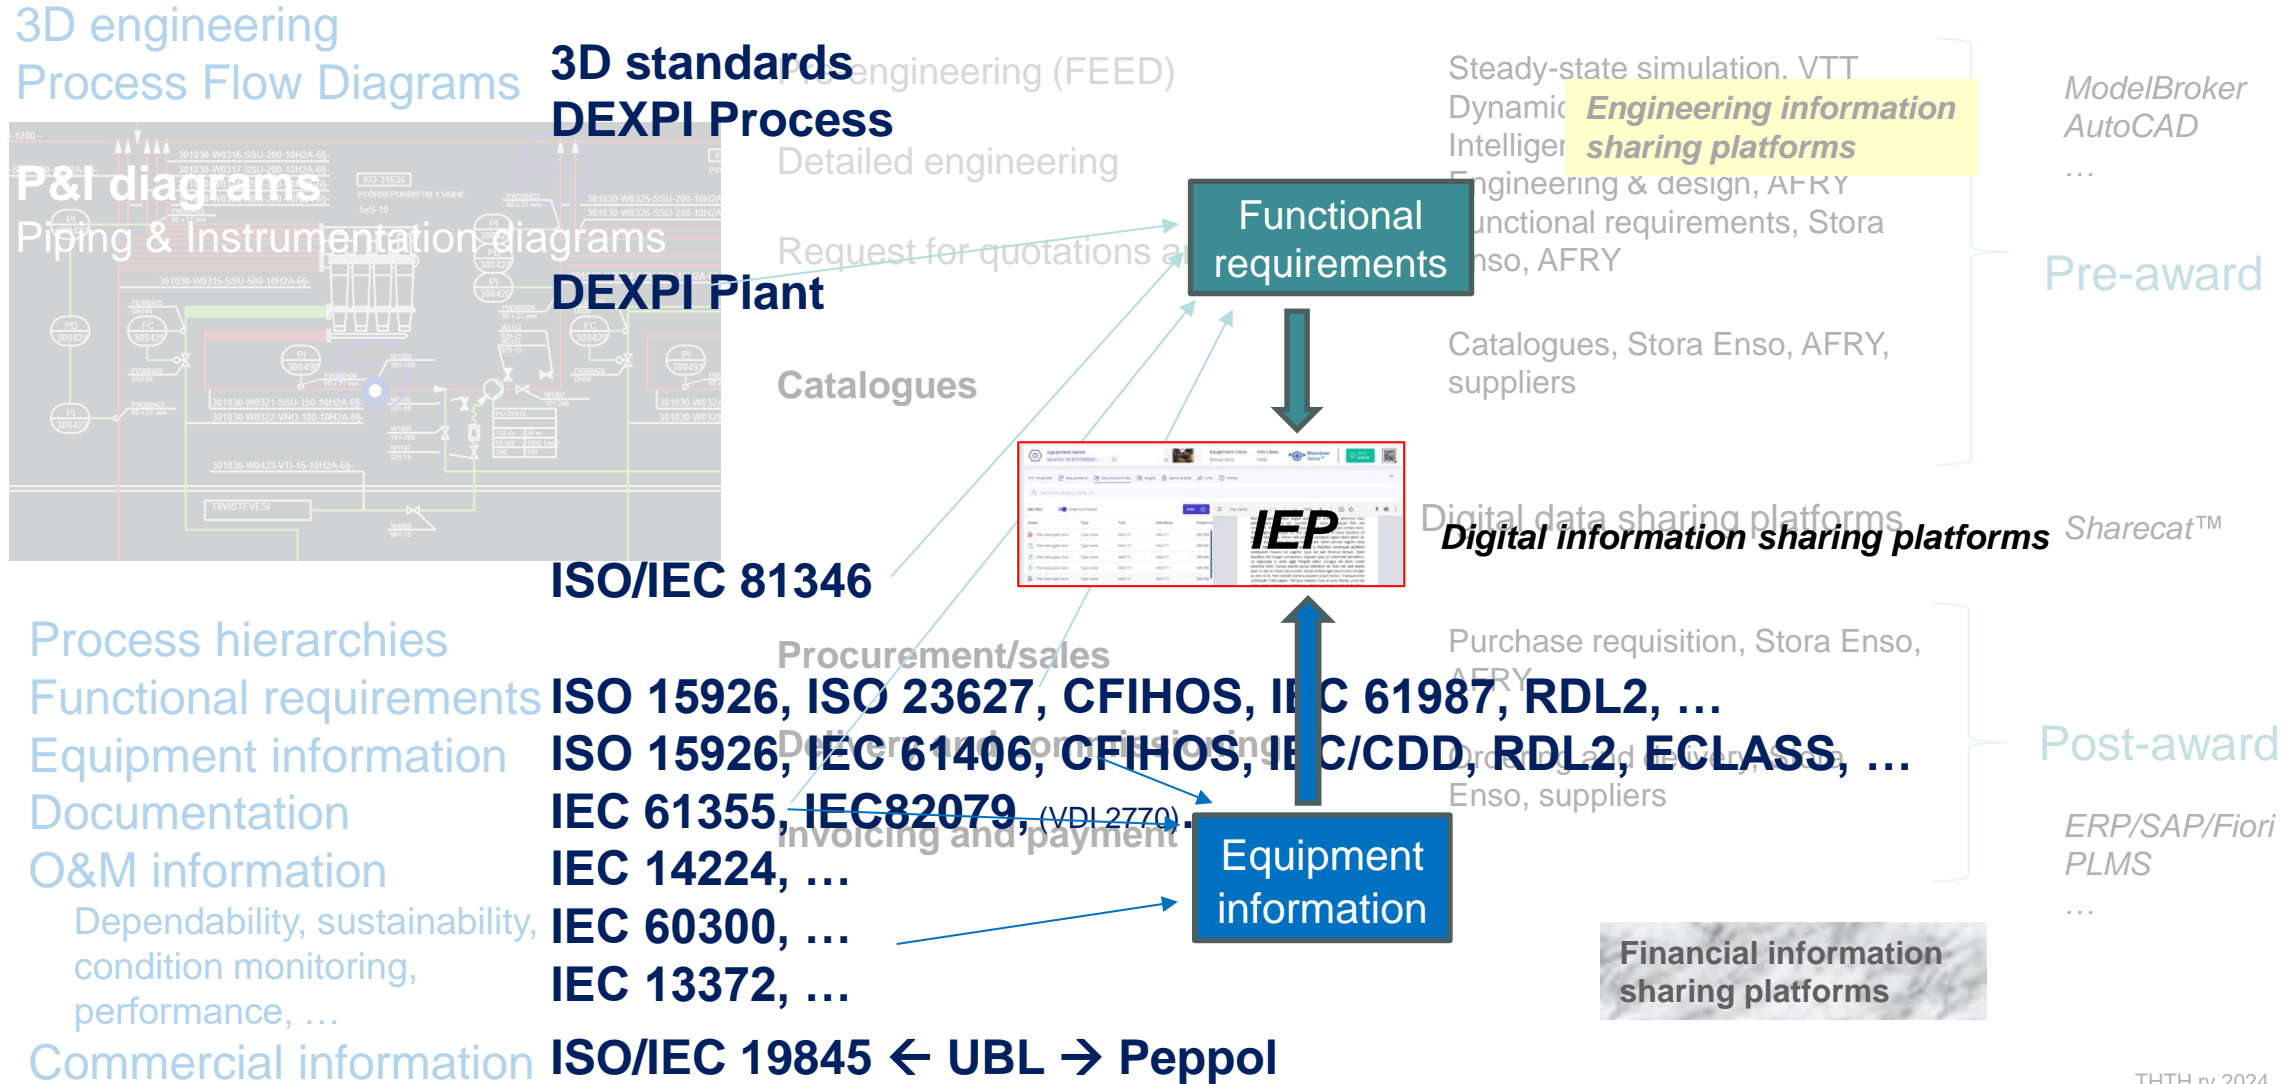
3D engineering
Process Flow Diagrams

3D standards
DEXPI Process

Pre-engineering (FEED)
Detailed engineering

P&I diagrams
Piping & Instrumentation diagrams

Request for quotations and

DEXPI Plant

Catalogues

Steady-state simulation, VTT
Dynamic
Intelligent
Engineering information sharing platforms
Engineering & design, AFRY
Functional requirements, Stora Enso, AFRY

ModelBroker
AutoCAD
…

Pre-award

Functional requirements

Catalogues, Stora Enso, AFRY, suppliers

IEP

Digital data sharing platforms
Digital information sharing platforms

Sharecat™

ISO/IEC 81346

Process hierarchies
Functional requirements
Equipment information
Documentation
O&M information
Dependability, sustainability, condition monitoring, performance, …
Commercial information

Procurement/sales
ISO 15926, ISO 23627, CFIHOS, IEC 61987, RDL2, …
Delivery and commissioning
ISO 15926, IEC 61406, CFIHOS, IEC/CDD, RDL2, ECLASS, …
IEC 61355, IEC82079, (VDI 2770), …
Invoicing and payment
IEC 14224, …
IEC 60300, …
IEC 13372, …
ISO/IEC 19845 ← UBL → Peppol

Purchase requisition, Stora Enso, AFRY
Ordering and delivery, Stora Enso, suppliers

Post-award

Equipment information

ERP/SAP/Fiori
PLMS
…

Financial information sharing platforms

THTH rv 2024